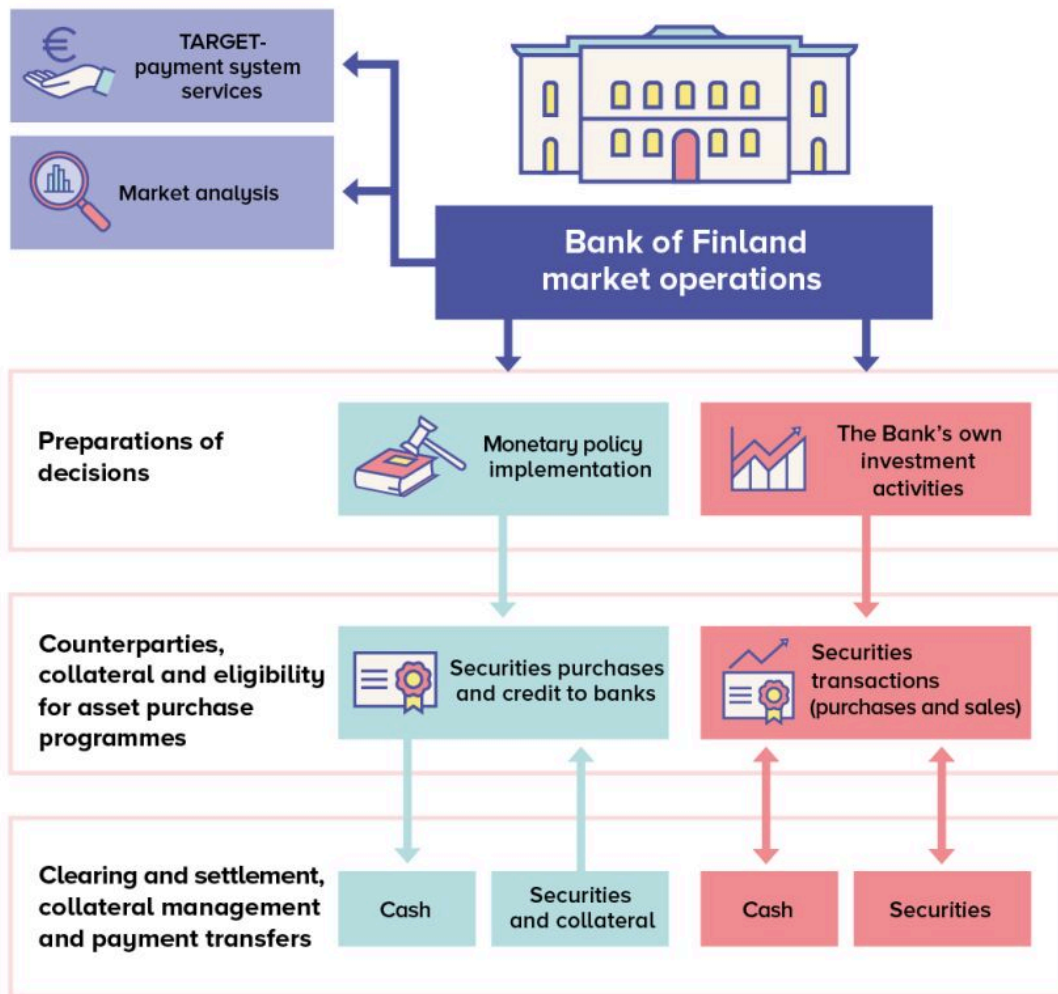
€ TARGET-payment system services

Market analysis

Bank of Finland market operations

Preparations of decisions

Monetary policy implementation

The Bank's own investment activities

Counterparties, collateral and eligibility for asset purchase programmes

Securities purchases and credit to banks

Securities transactions (purchases and sales)

Clearing and settlement, collateral management and payment transfers

Cash

Securities and collateral

Cash

Securities